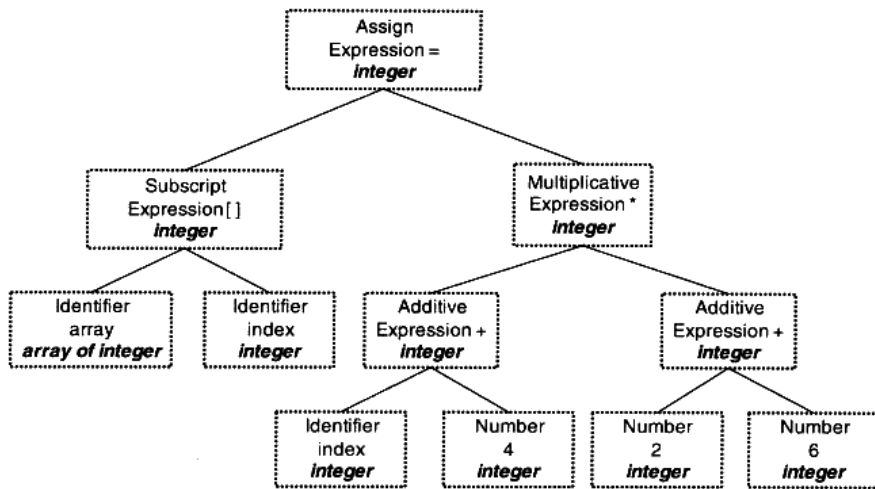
Assign Expression = ***integer***

Subscript Expression [ ] ***integer***

Multiplicative Expression * ***integer***

Identifier array ***array of integer***

Identifier index ***integer***

Additive Expression + ***integer***

Additive Expression + ***integer***

Identifier index ***integer***

Number 4 ***integer***

Number 2 ***integer***

Number 6 ***integer***